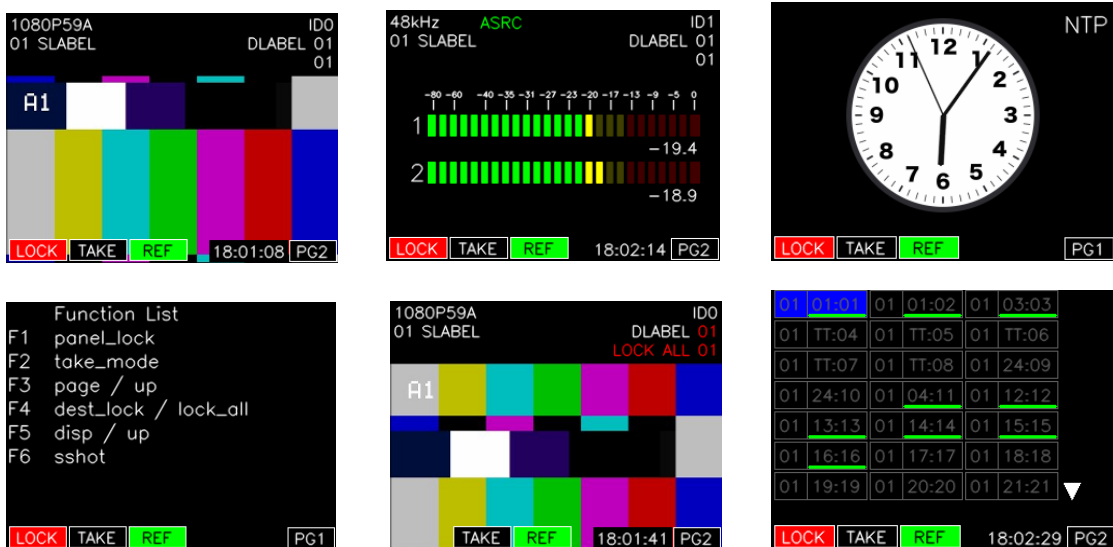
1080P59A
01 SLABEL
ID0
DLABEL 01
01
A1
LOCK TAKE REF 18:01:08 PG2

48kHz ASRC
01 SLABEL
ID1
DLABEL 01
01
−80 −60 −40 −35 −31 −27 −23 −20 −17 −13 −9 −5 0
1
−19.4
2
−18.9
LOCK TAKE REF 18:02:14 PG2

NTP
12 1 2 3 4 5 6 7 8 9 10 11
LOCK TAKE REF PG1

Function List
F1 panel_lock
F2 take_mode
F3 page / up
F4 dest_lock / lock_all
F5 disp / up
F6 sshot
LOCK TAKE REF PG1

1080P59A
01 SLABEL
ID0
DLABEL 01
LOCK ALL 01
A1
TAKE REF 18:01:41 PG2

| 01 | 01:01 | 01 | 01:02 | 01 | 03:03 |
|---|---|---|---|---|---|
| 01 | TT:04 | 01 | TT:05 | 01 | TT:06 |
| 01 | TT:07 | 01 | TT:08 | 01 | 24:09 |
| 01 | 24:10 | 01 | 04:11 | 01 | 12:12 |
| 01 | 13:13 | 01 | 14:14 | 01 | 15:15 |
| 01 | 16:16 | 01 | 17:17 | 01 | 18:18 |
| 01 | 19:19 | 01 | 20:20 | 01 | 21:21 |

LOCK TAKE REF 18:02:29 PG2